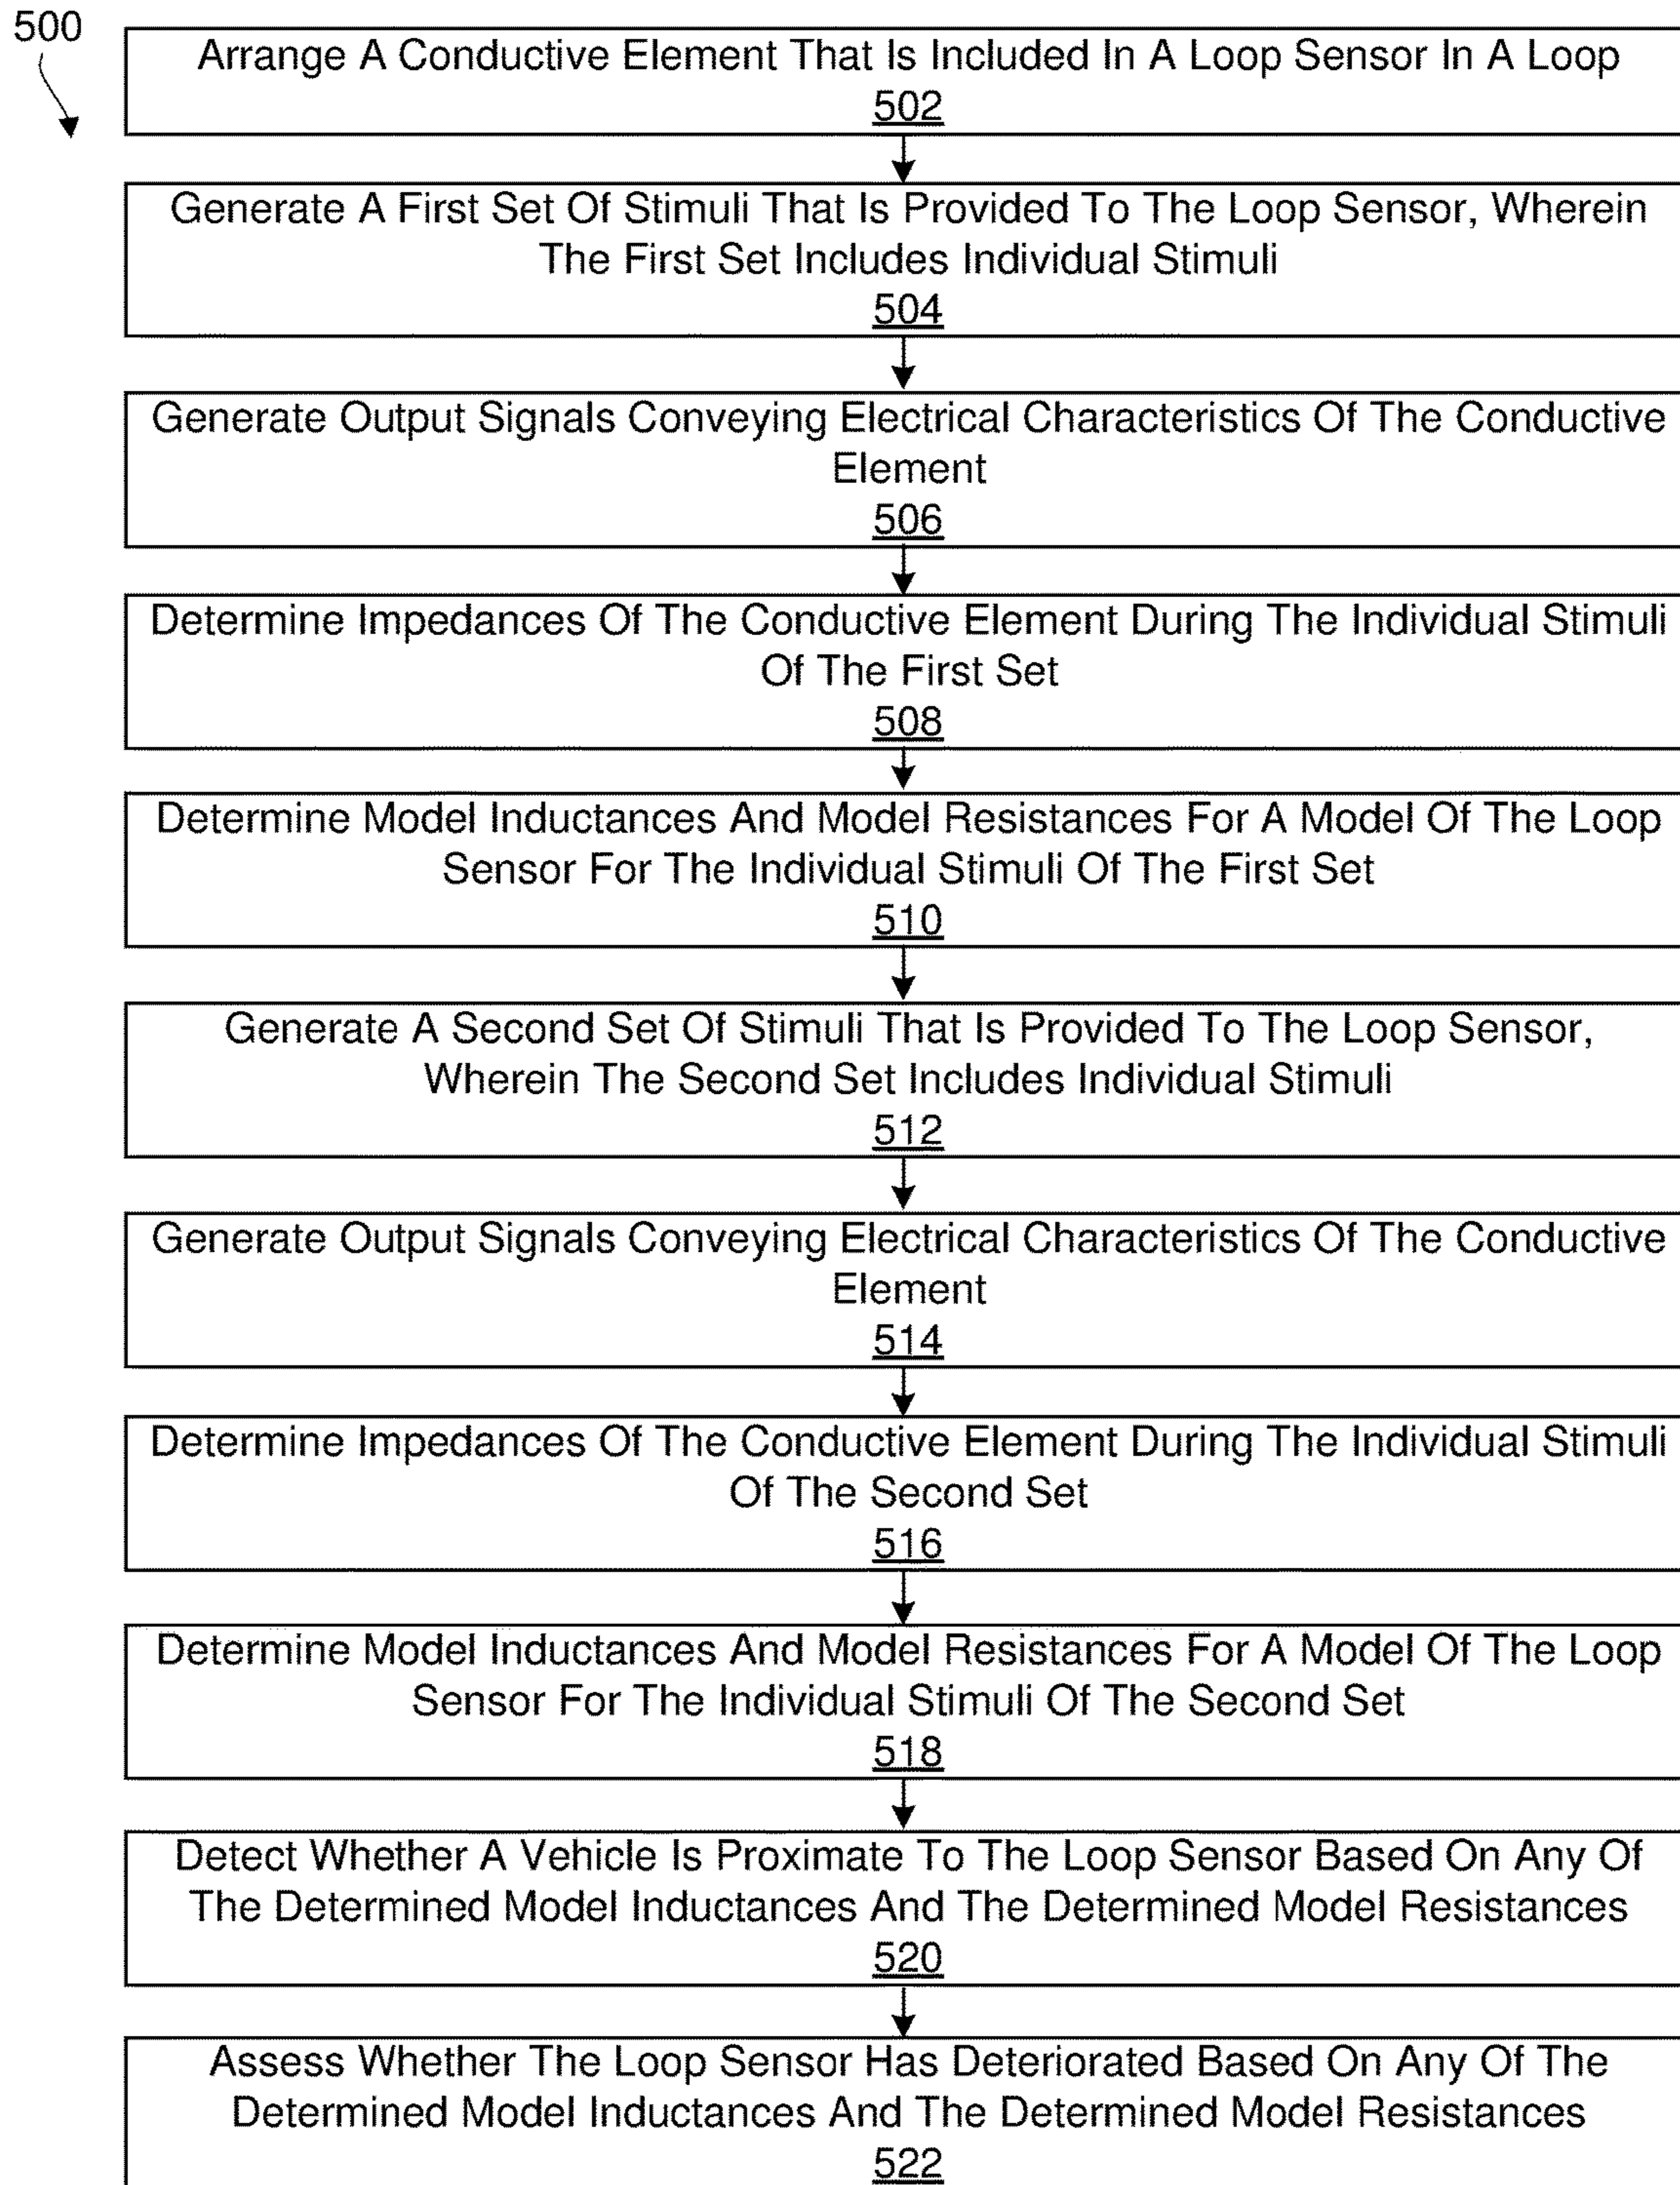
500

Arrange A Conductive Element That Is Included In A Loop Sensor In A Loop
502

Generate A First Set Of Stimuli That Is Provided To The Loop Sensor, Wherein The First Set Includes Individual Stimuli
504

Generate Output Signals Conveying Electrical Characteristics Of The Conductive Element
506

Determine Impedances Of The Conductive Element During The Individual Stimuli Of The First Set
508

Determine Model Inductances And Model Resistances For A Model Of The Loop Sensor For The Individual Stimuli Of The First Set
510

Generate A Second Set Of Stimuli That Is Provided To The Loop Sensor, Wherein The Second Set Includes Individual Stimuli
512

Generate Output Signals Conveying Electrical Characteristics Of The Conductive Element
514

Determine Impedances Of The Conductive Element During The Individual Stimuli Of The Second Set
516

Determine Model Inductances And Model Resistances For A Model Of The Loop Sensor For The Individual Stimuli Of The Second Set
518

Detect Whether A Vehicle Is Proximate To The Loop Sensor Based On Any Of The Determined Model Inductances And The Determined Model Resistances
520

Assess Whether The Loop Sensor Has Deteriorated Based On Any Of The Determined Model Inductances And The Determined Model Resistances
522